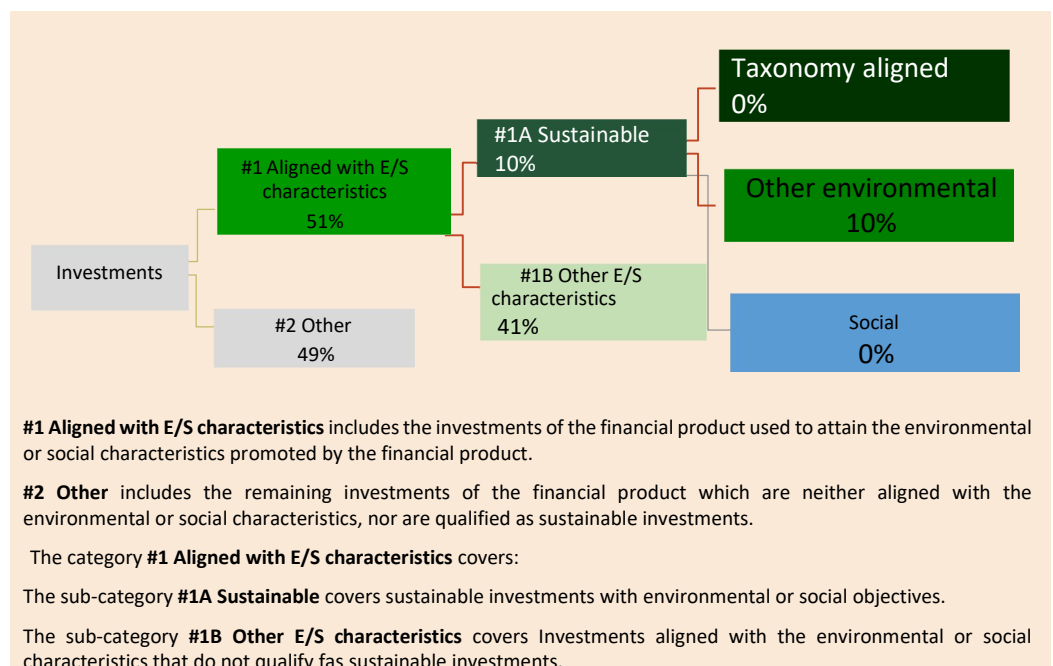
Taxonomy aligned
0%

#1A Sustainable
10%

#1 Aligned with E/S characteristics
51%

Other environmental
10%

Investments

#1B Other E/S characteristics
41%

#2 Other
49%

Social
0%

**#1 Aligned with E/S characteristics** includes the investments of the financial product used to attain the environmental or social characteristics promoted by the financial product.

**#2 Other** includes the remaining investments of the financial product which are neither aligned with the environmental or social characteristics, nor are qualified as sustainable investments.

The category **#1 Aligned with E/S characteristics** covers:

The sub-category **#1A Sustainable** covers sustainable investments with environmental or social objectives.

The sub-category **#1B Other E/S characteristics** covers Investments aligned with the environmental or social characteristics that do not qualify fas sustainable investments.